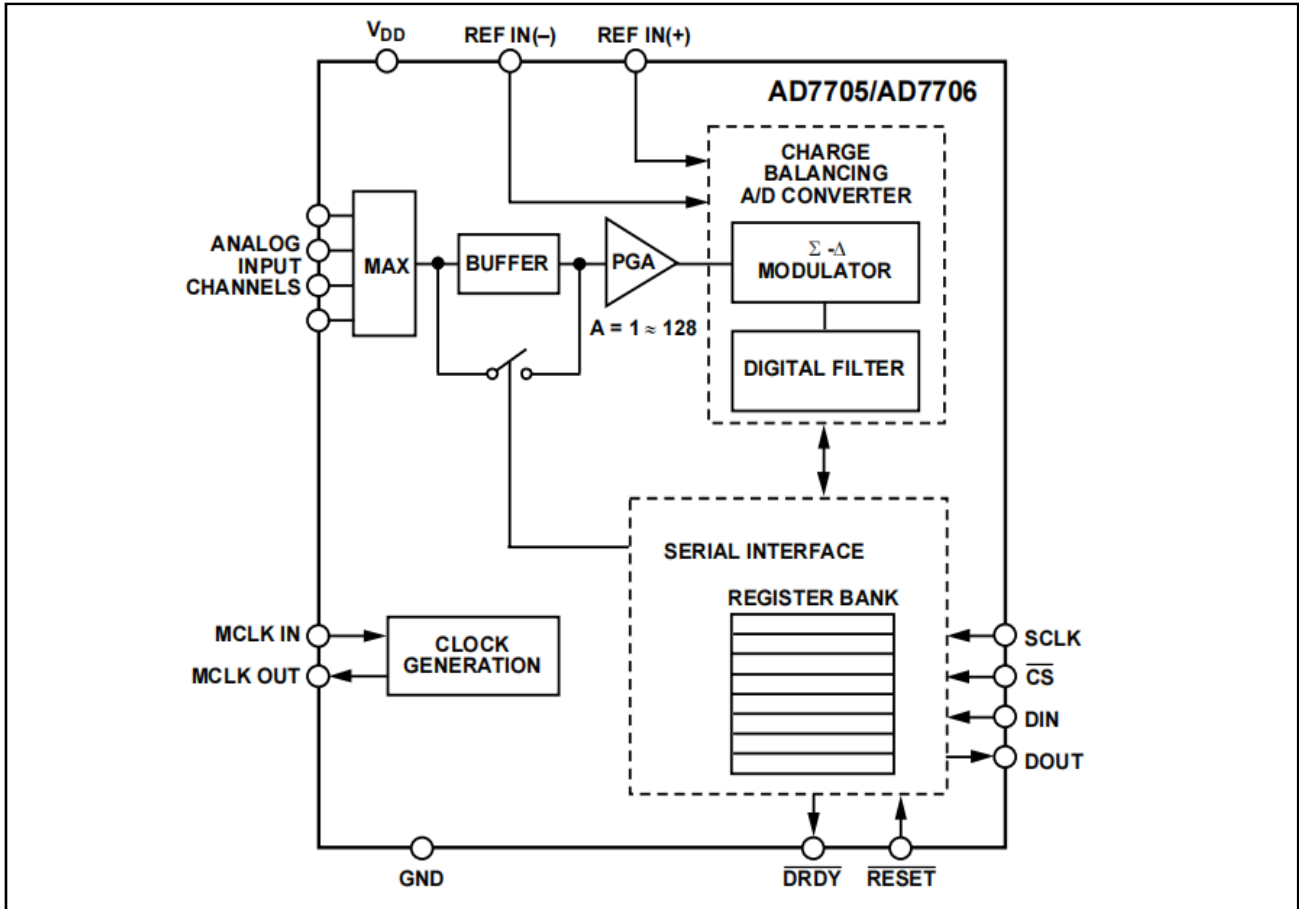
$V_{DD}$

REF IN(–)

REF IN(+)

AD7705/AD7706

CHARGE BALANCING A/D CONVERTER

ANALOG INPUT CHANNELS

MAX

BUFFER

PGA

$\Sigma$ -$\Delta$ MODULATOR

A = 1 ≈ 128

DIGITAL FILTER

SERIAL INTERFACE

REGISTER BANK

MCLK IN

MCLK OUT

CLOCK GENERATION

SCLK

$\overline{CS}$

DIN

DOUT

GND

$\overline{DRDY}$

$\overline{RESET}$